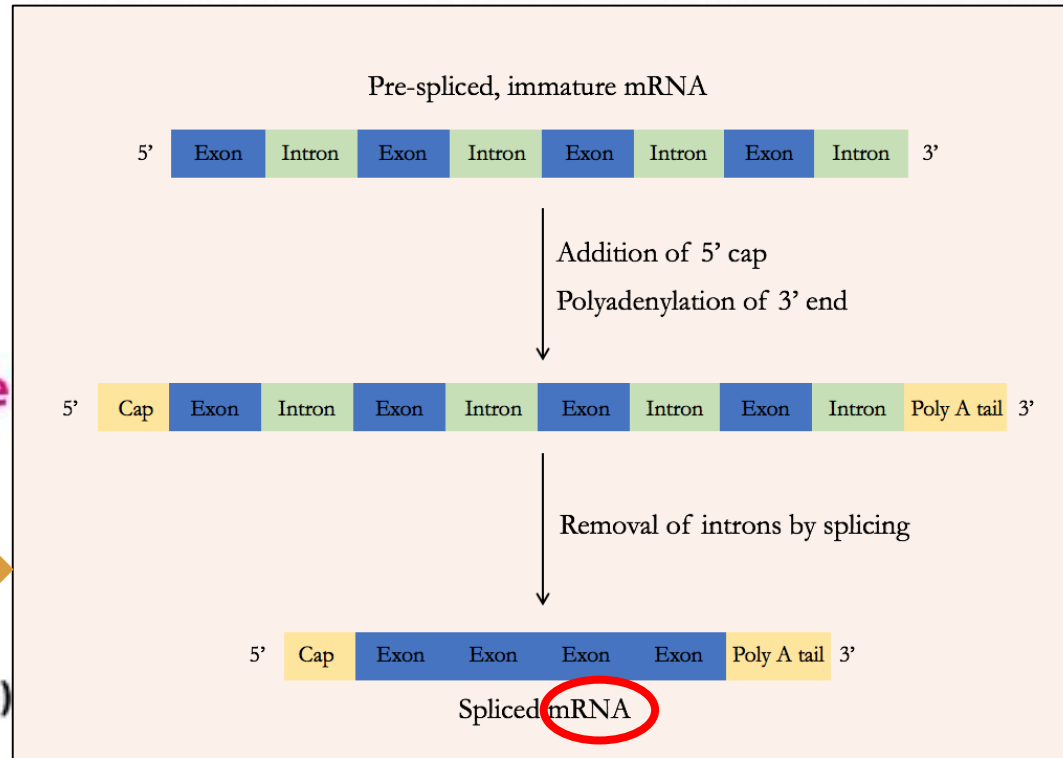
Pre-spliced, immature mRNA

5’ Exon Intron Exon Intron Exon Intron Exon Intron 3’

Addition of 5’ cap

Polyadenylation of 3’ end

5’ Cap Exon Intron Exon Intron Exon Intron Exon Intron Poly A tail 3’

Removal of introns by splicing

5’ Cap Exon Exon Exon Exon Poly A tail 3’

Spliced mRNA